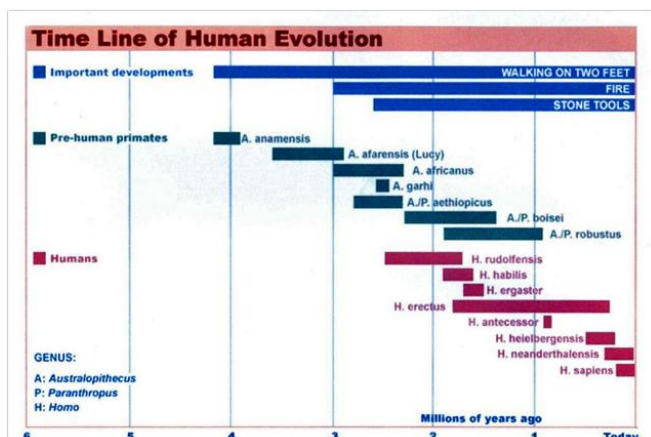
Time Line of Human Evolution

Important developments

WALKING ON TWO FEET

FIRE

STONE TOOLS

Pre-human primates

A. anamensis

A. afarensis (Lucy)

A. africanus

A. garhi

A./P. aethiopicus

A./P. boisei

A./P. robustus

Humans

H. rudolfensis

H. habilis

H. ergaster

H. erectus

H. antecessor

H. heilebergensis

H. neanderthalensis

H. sapiens

GENUS:

A: Australopithecus

P: Paranthropus

H: Homo

Millions of years ago

6 5 4 3 2 1 Today